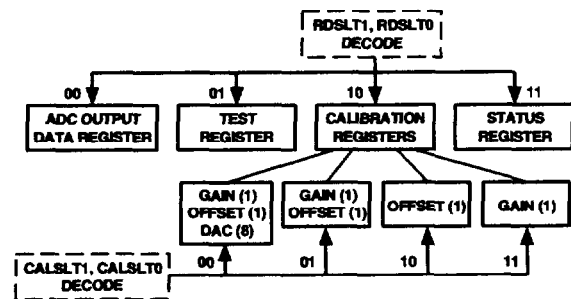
RDSLT1, RDSLT0
DECODE

00
ADC OUTPUT
DATA REGISTER

01
TEST
REGISTER

10
CALIBRATION
REGISTERS

11
STATUS
REGISTER

GAIN (1)
OFFSET (1)
DAC (8)

GAIN (1)
OFFSET (1)

OFFSET (1)

GAIN (1)

CALSLT1, CALSLT0
DECODE

00

01

10

11